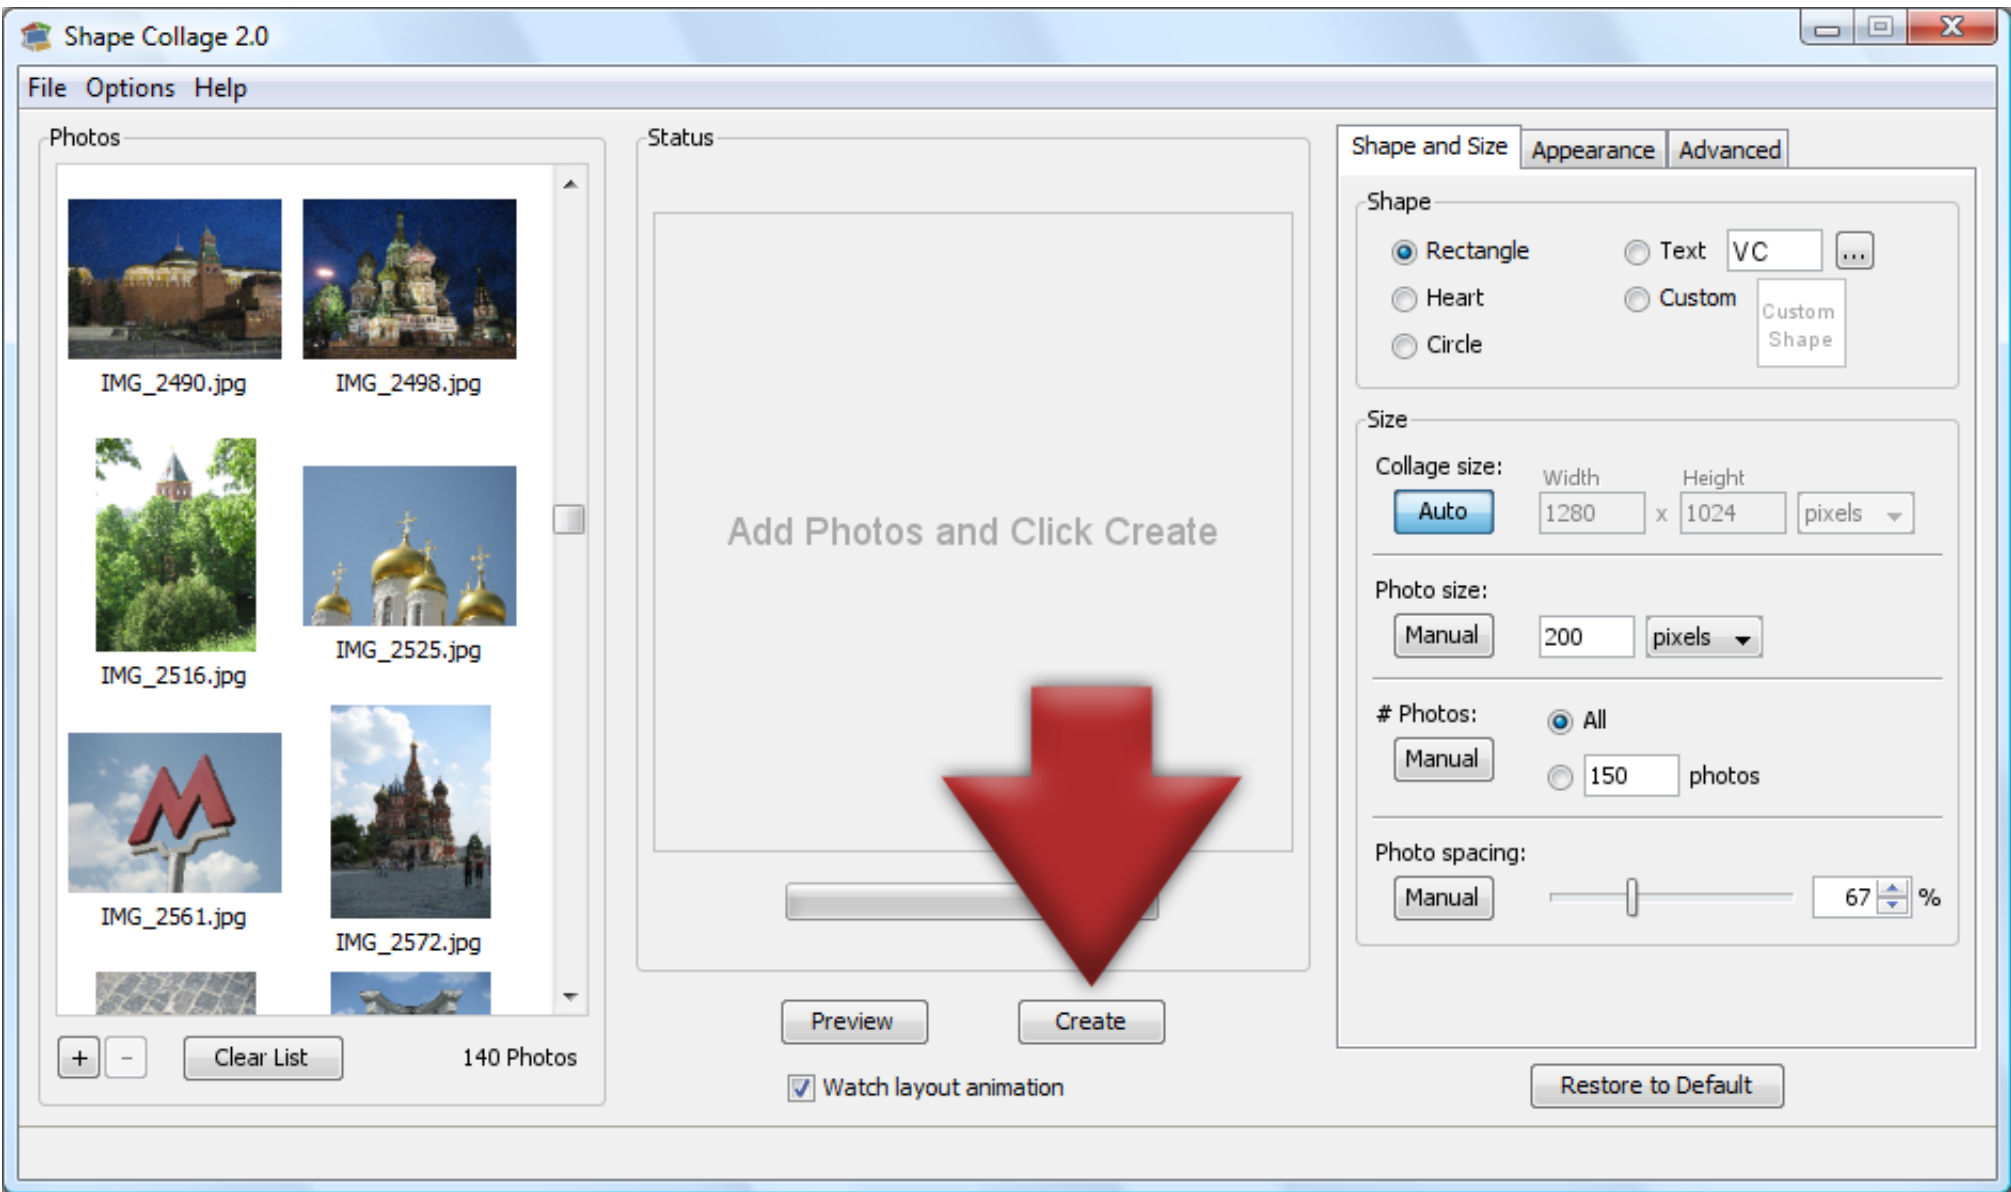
Shape Collage 2.0

File Options Help

Photos

IMG_2490.jpg
IMG_2498.jpg
IMG_2516.jpg
IMG_2525.jpg
IMG_2561.jpg
IMG_2572.jpg

+ - Clear List 140 Photos

Status

Add Photos and Click Create

Preview Create

Watch layout animation

Shape and Size Appearance Advanced

Shape

Rectangle
Text VC ...
Heart
Custom Custom Shape
Circle

Size

Collage size:
Auto
Width 1280 x Height 1024 pixels

Photo size:
Manual 200 pixels

# Photos:
Manual All
150 photos

Photo spacing:
Manual 67 %

Restore to Default